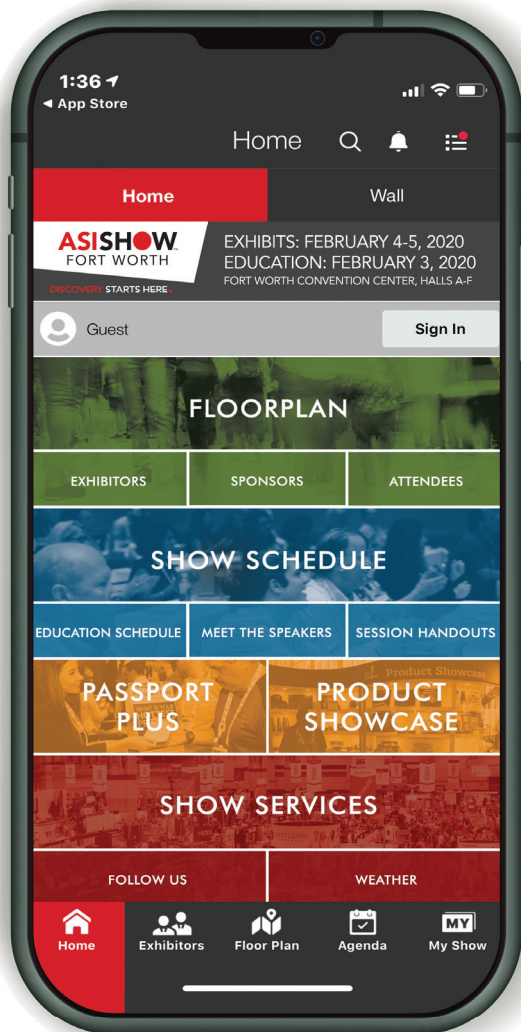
1:36
◂ App Store

Home

Home
Wall

ASISHOW
FORT WORTH
DISCOVERY STARTS HERE.

EXHIBITS: FEBRUARY 4-5, 2020
EDUCATION: FEBRUARY 3, 2020
FORT WORTH CONVENTION CENTER, HALLS A-F

Guest
Sign In

FLOORPLAN

EXHIBITORS
SPONSORS
ATTENDEES

SHOW SCHEDULE

EDUCATION SCHEDULE
MEET THE SPEAKERS
SESSION HANDOUTS

PASSPORT PLUS

PRODUCT SHOWCASE

SHOW SERVICES

FOLLOW US
WEATHER

Home
Exhibitors
Floor Plan
Agenda
MY
My Show